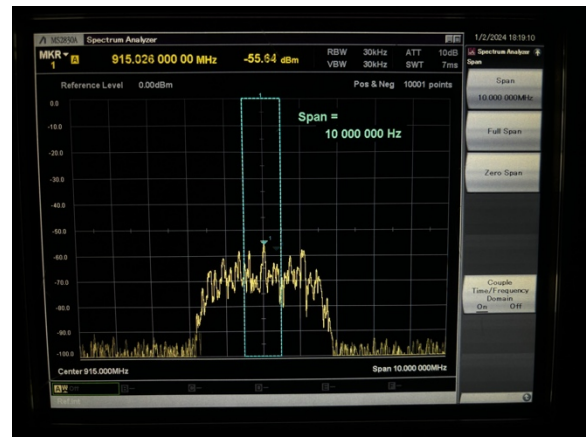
ANRITSU Spectrum Analyzer

1/2/2024 18:19:10

MKR 1 A 915.026 000 00 MHz -55.64 dBm

RBW 30kHz ATT 10dB
VBW 30kHz SWT 7ms

Spectrum Analyzer
Span

Reference Level 0.00dBm

Pos & Neg 10001 points

0.0
-10.0
-20.0
-30.0
-40.0
-50.0
-60.0
-70.0
-80.0
-90.0
-100.0

Span =
10 000 000 Hz

Span
10.000 000MHz

Full Span

Zero Span

Couple Time/Frequency Domain
On Off

Center 915.000MHz

Span 10.000 000MHz